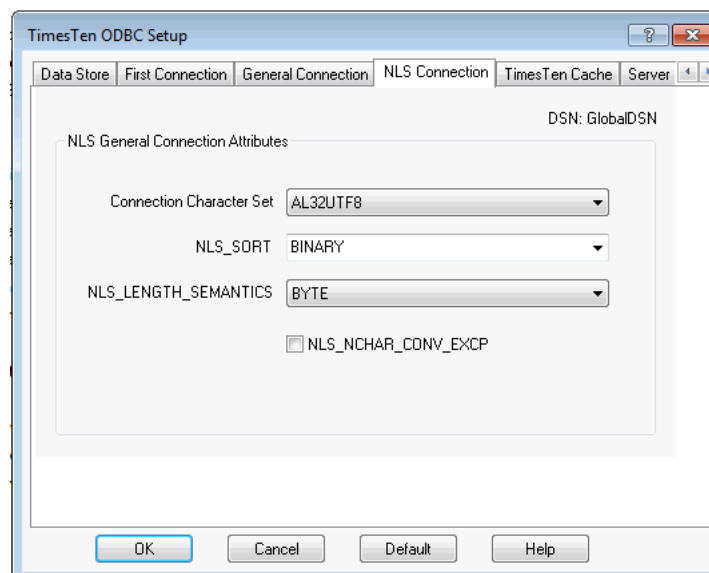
TimesTen ODBC Setup

?

Data Store | First Connection | General Connection | NLS Connection | TimesTen Cache | Server

DSN: GlobalDSN

NLS General Connection Attributes

Connection Character Set AL32UTF8

NLS_SORT BINARY

NLS_LENGTH_SEMANTICS BYTE

NLS_NCHAR_CONV_EXCP

OK Cancel Default Help